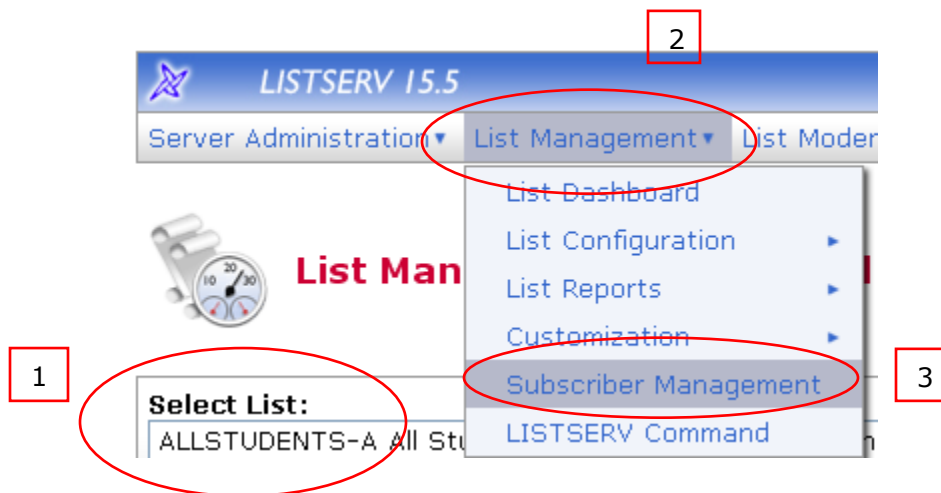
2

LISTSERV 15.5

Server Administration ▾ List Management ▾ List Moder

List Dashboard

List Configuration ▸

List Reports ▸

Customization ▸

Subscriber Management

LISTSERV Command

List Man

1

3

Select List:

ALLSTUDENTS-A All Stu